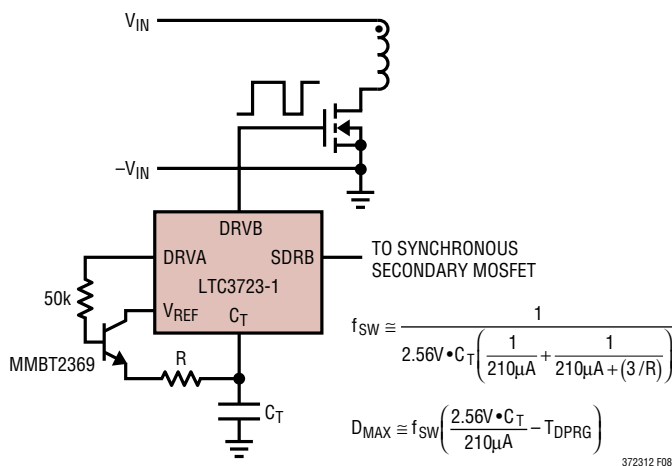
$V_{IN}$

$-V_{IN}$

DRVB

DRVA

SDRB

LTC3723-1

$V_{REF}$

$C_T$

TO SYNCHRONOUS SECONDARY MOSFET

50k

MMBT2369

R

$C_T$

$f_{SW} \cong \frac{1}{2.56V \bullet C_T\left(\frac{1}{210\mu A} + \frac{1}{210\mu A + (3/R)}\right)}$

$D_{MAX} \cong f_{SW}\left(\frac{2.56V \bullet C_T}{210\mu A} - T_{DPRG}\right)$

372312 F08